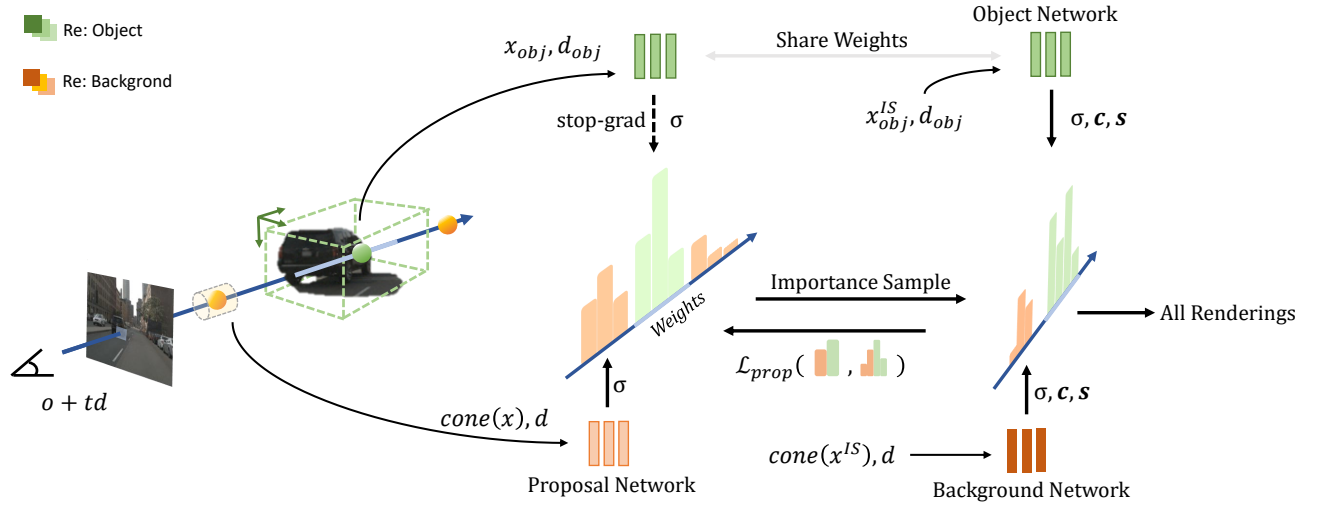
Re: Object

Re: Backgrond

$x_{obj}, d_{obj}$

Share Weights

Object Network

stop-grad σ

$x_{obj}^{IS}, d_{obj}$

σ, $\boldsymbol{c}$, $\boldsymbol{s}$

Weights

Importance Sample

All Renderings

$\mathcal{L}_{prop}$( , )

$o + td$

σ

σ, $\boldsymbol{c}$, $\boldsymbol{s}$

$cone(x), d$

$cone(x^{IS}), d$

Proposal Network

Background Network